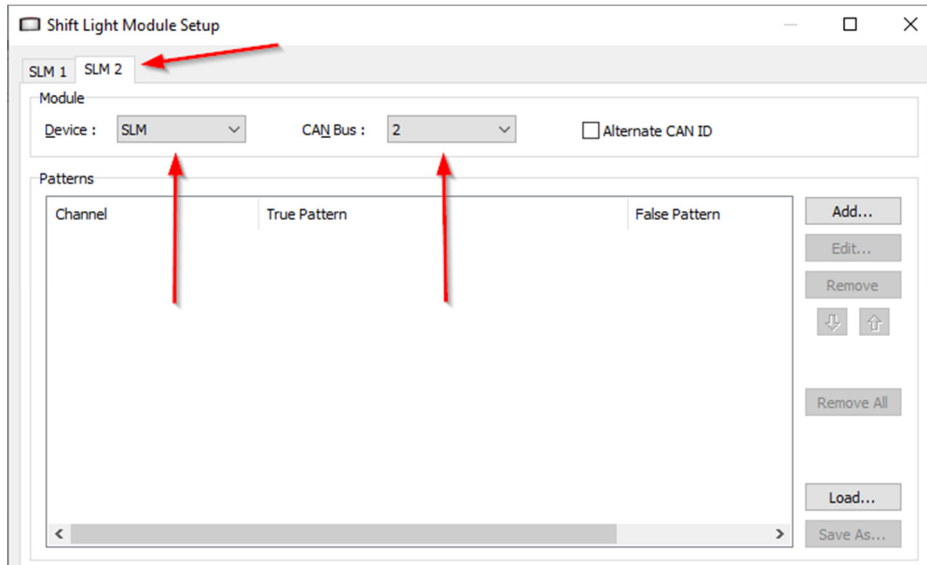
Shift Light Module Setup

SLM 1 SLM 2

Module

Device : SLM

CAN Bus : 2

Alternate CAN ID

Patterns

| Channel | True Pattern | False Pattern |
|---|---|---|

Add...

Edit...

Remove

Remove All

Load...

Save As...